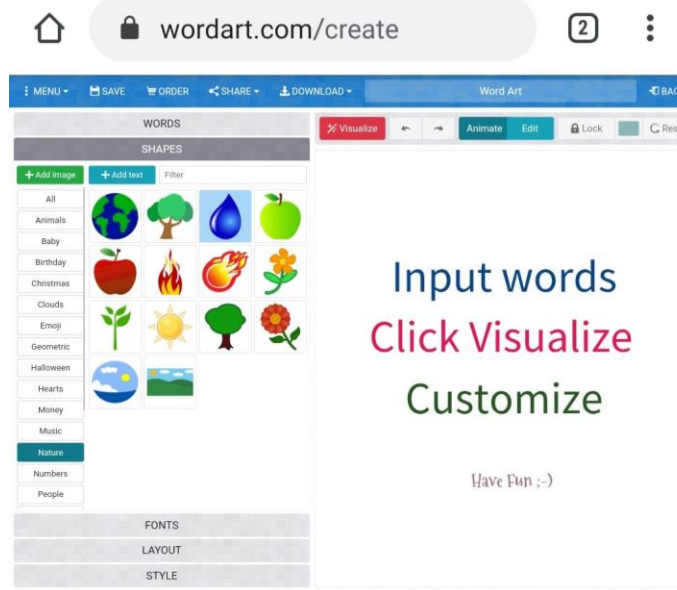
wordart.com/create

2

⋮ MENU ▾ SAVE ORDER SHARE ▾ DOWNLOAD ▾ Word Art BAC

WORDS

SHAPES

+ Add image + Add text Filter

All
Animals
Baby
Birthday
Christmas
Clouds
Emoji
Geometric
Halloween
Hearts
Money
Music
Nature
Numbers
People

FONTS

LAYOUT

STYLE

Visualize Animate Edit Lock Res

Input words

Click Visualize

Customize

Have Fun ;-)